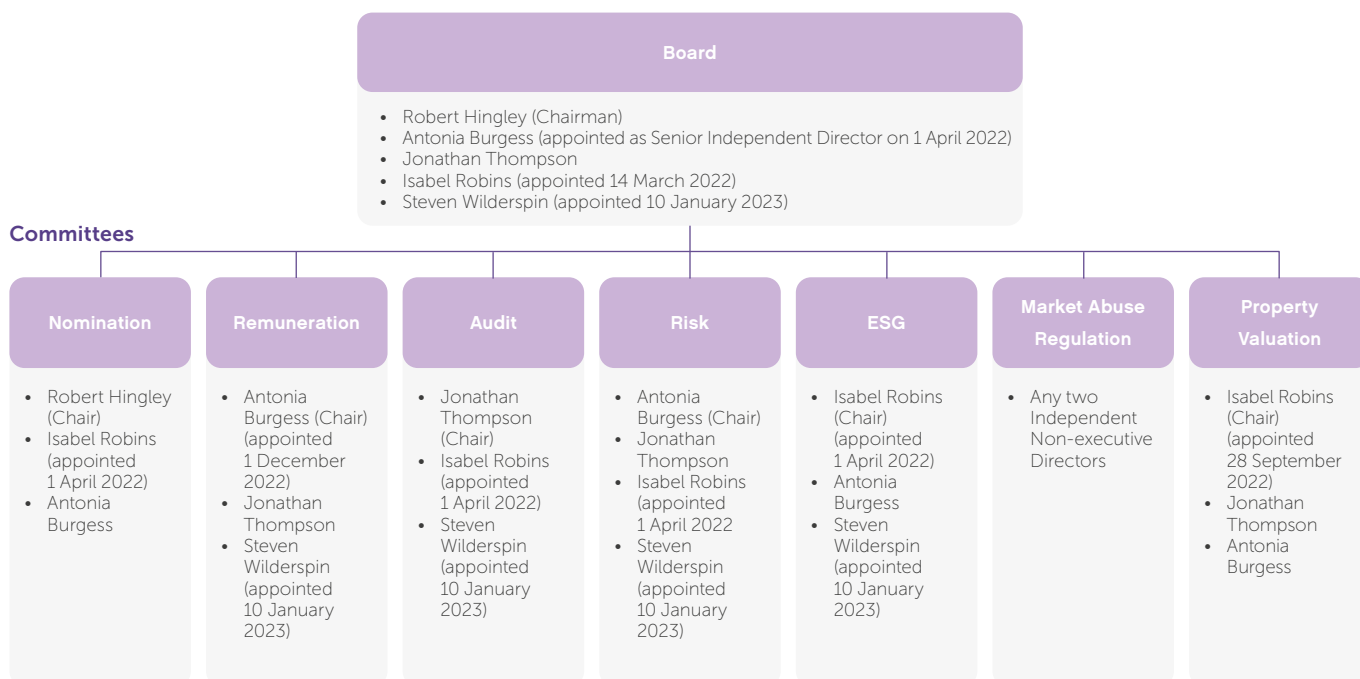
Board

• Robert Hingley (Chairman)
• Antonia Burgess (appointed as Senior Independent Director on 1 April 2022)
• Jonathan Thompson
• Isabel Robins (appointed 14 March 2022)
• Steven Wilderspin (appointed 10 January 2023)

Committees

Nomination

• Robert Hingley (Chair)
• Isabel Robins (appointed 1 April 2022)
• Antonia Burgess

Remuneration

• Antonia Burgess (Chair) (appointed 1 December 2022)
• Jonathan Thompson
• Steven Wilderspin (appointed 10 January 2023)

Audit

• Jonathan Thompson (Chair)
• Isabel Robins (appointed 1 April 2022)
• Steven Wilderspin (appointed 10 January 2023)

Risk

• Antonia Burgess (Chair)
• Jonathan Thompson
• Isabel Robins (appointed 1 April 2022
• Steven Wilderspin (appointed 10 January 2023)

ESG

• Isabel Robins (Chair) (appointed 1 April 2022)
• Antonia Burgess
• Steven Wilderspin (appointed 10 January 2023)

Market Abuse Regulation

• Any two Independent Non-executive Directors

Property Valuation

• Isabel Robins (Chair) (appointed 28 September 2022)
• Jonathan Thompson
• Antonia Burgess